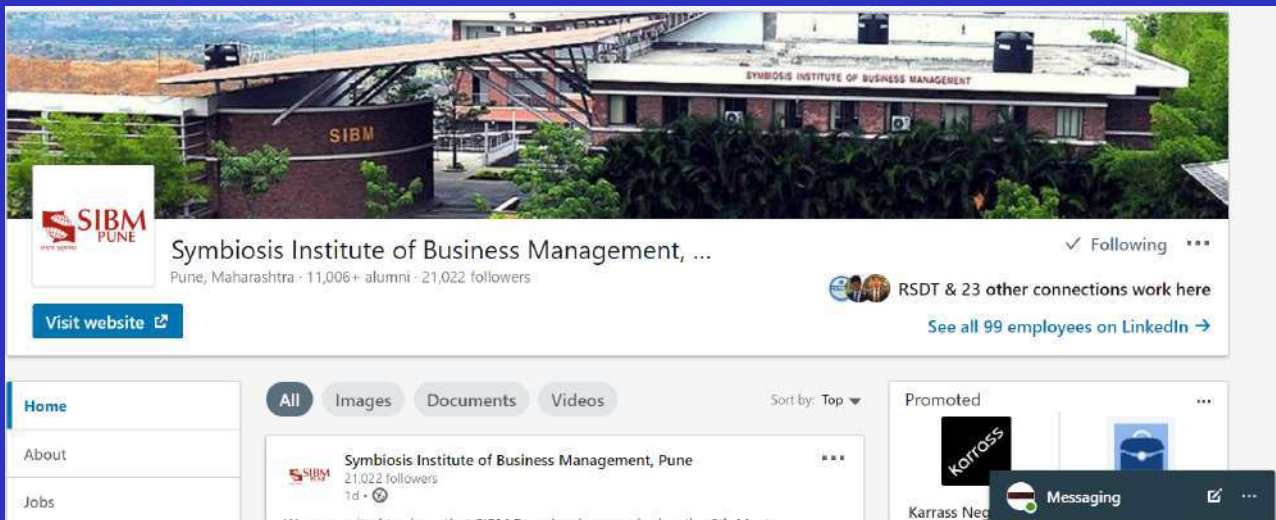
SYMBIOSIS INSTITUTE OF BUSINESS MANAGEMENT

SIBM

SIBM PUNE

Symbiosis Institute of Business Management, ...

Pune, Maharashtra · 11,006+ alumni · 21,022 followers

Visit website

✓ Following ···

RSDT & 23 other connections work here

See all 99 employees on LinkedIn →

Home

About

Jobs

All Images Documents Videos

Sort by: Top

Symbiosis Institute of Business Management, Pune

21,022 followers

1d ·

···

Promoted ···

Karrass

Karrass Neg

Messaging

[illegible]